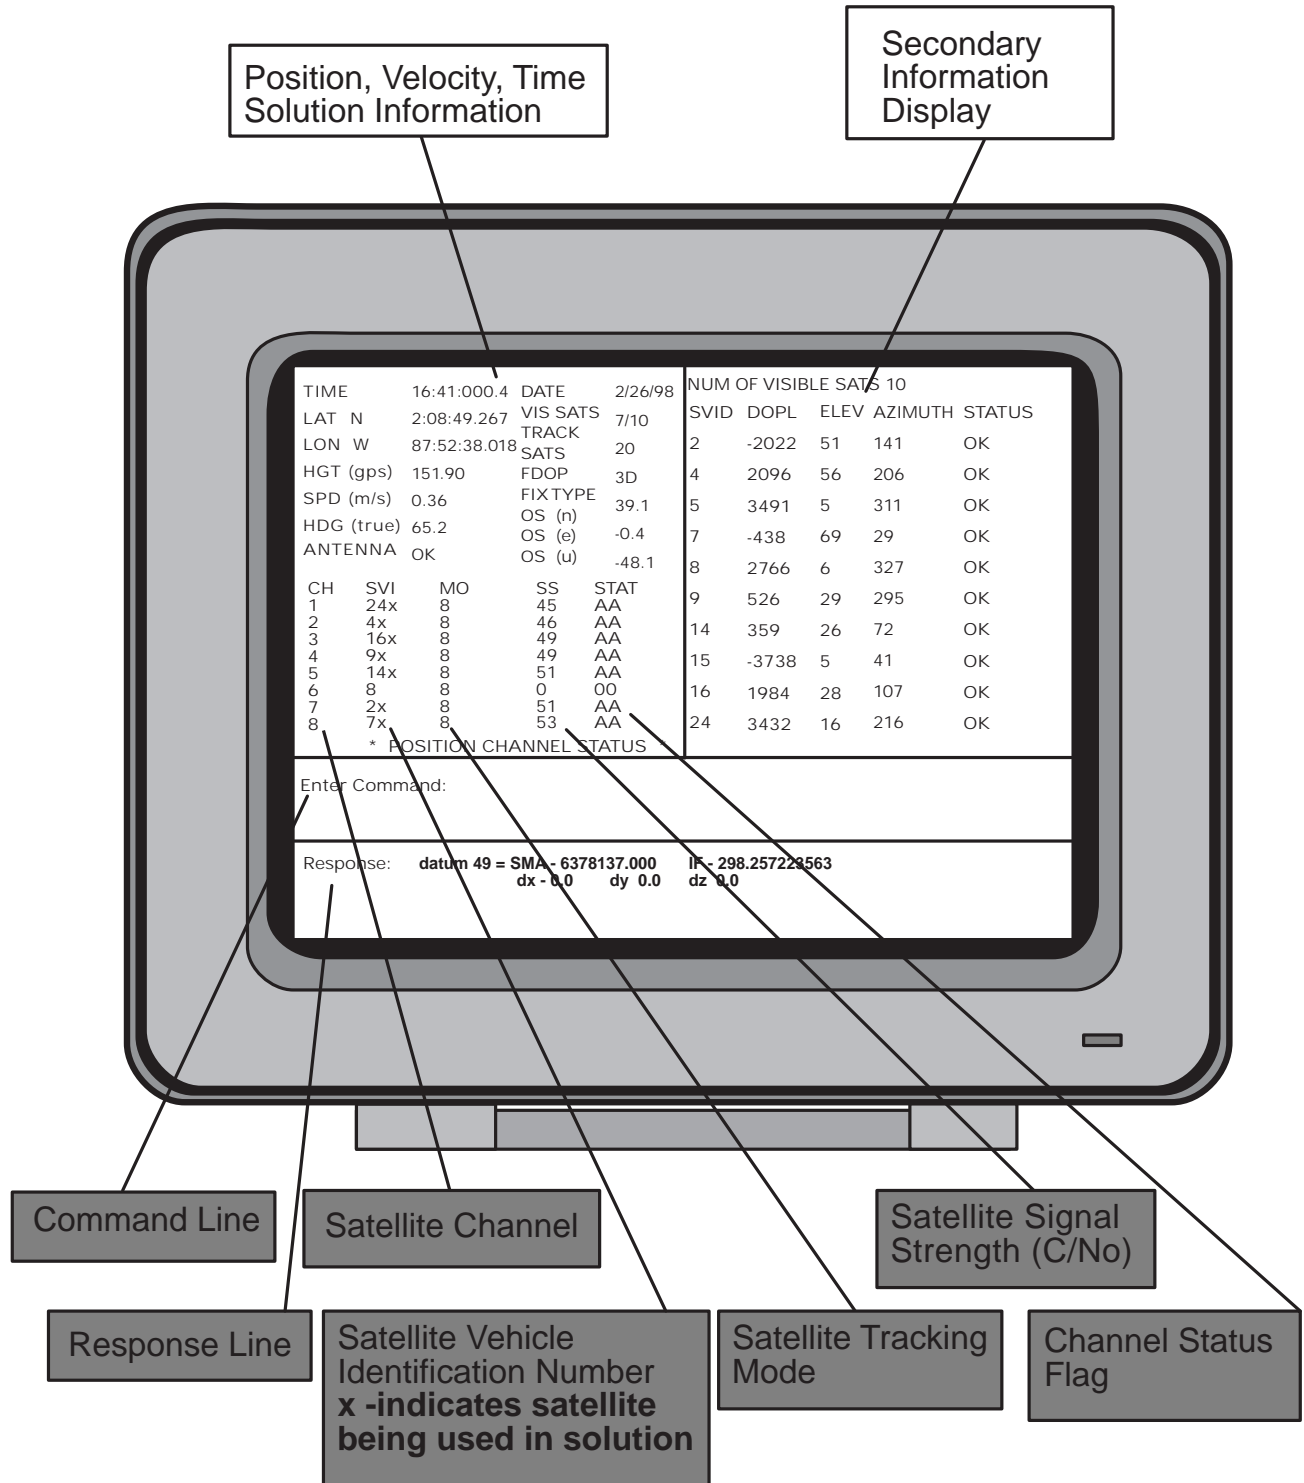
Position, Velocity, Time Solution Information

Secondary Information Display

TIME 16:41:000.4
LAT N 2:08:49.267
LON W 87:52:38.018
HGT (gps) 151.90
SPD (m/s) 0.36
HDG (true) 65.2
ANTENNA OK

DATE 2/26/98
VIS SATS 7/10
TRACK SATS 20
FDOP 3D
FIXTYPE 39.1
OS (n) -0.4
OS (e) -48.1
OS (u)

| CH | SVI | MO | SS | STAT |
|---|---|---|---|---|
| 1 | 24x | 8 | 45 | AA |
| 2 | 4x | 8 | 46 | AA |
| 3 | 16x | 8 | 49 | AA |
| 4 | 9x | 8 | 49 | AA |
| 5 | 14x | 8 | 51 | AA |
| 6 | 8 | 8 | 0 | 00 |
| 7 | 2x | 8 | 51 | AA |
| 8 | 7x | 8 | 53 | AA |

* POSITION CHANNEL STATUS *

NUM OF VISIBLE SATS 10

| SVID | DOPL | ELEV | AZIMUTH | STATUS |
|---|---|---|---|---|
| 2 | -2022 | 51 | 141 | OK |
| 4 | 2096 | 56 | 206 | OK |
| 5 | 3491 | 5 | 311 | OK |
| 7 | -438 | 69 | 29 | OK |
| 8 | 2766 | 6 | 327 | OK |
| 9 | 526 | 29 | 295 | OK |
| 14 | 359 | 26 | 72 | OK |
| 15 | -3738 | 5 | 41 | OK |
| 16 | 1984 | 28 | 107 | OK |
| 24 | 3432 | 16 | 216 | OK |

Enter Command:

Response: datum 49 = SMA - 6378137.000 IF - 298.257223563
dx - 0.0 dy 0.0 dz 0.0

Command Line

Satellite Channel

Satellite Signal Strength (C/No)

Response Line

Satellite Vehicle Identification Number
**x -indicates satellite being used in solution**

Satellite Tracking Mode

Channel Status Flag